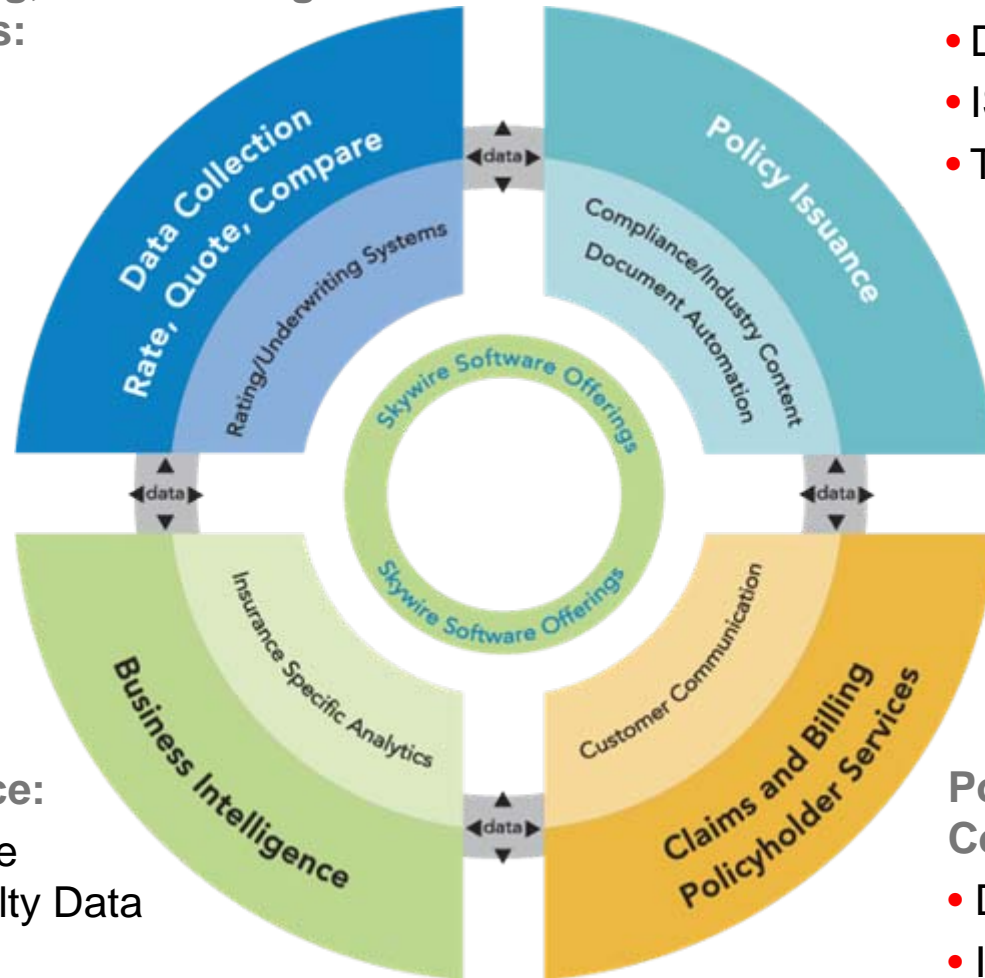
s:

Data Collection
Rate, Quote, Compare

Rating/Underwriting Systems

data

Policy Issuance

Compliance/Industry Content
Document Automation

• D
• IS
• T

data

Skywire Software Offerings

Skywire Software Offerings

data

Insurance Specific Analytics

Business Intelligence

Customer Communication

Claims and Billing
Policyholder Services

data

ce:
e
lty Data

Po
Co
• D
• I